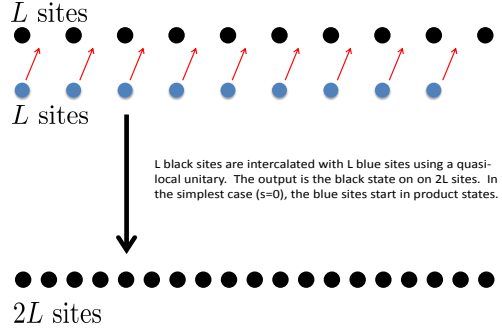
$L$ sites

$L$ sites

L black sites are intercalated with L blue sites using a quasi-local unitary. The output is the black state on on 2L sites. In the simplest case (s=0), the blue sites start in product states.

$2L$ sites